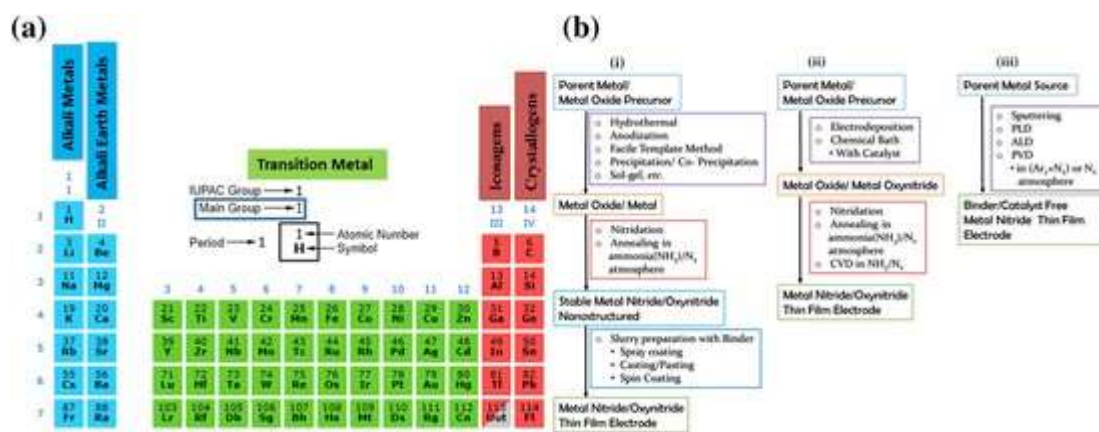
(a)

Alkali Metals

Alkali Earth Metals

Transition Metal

Icosagens

Crystallogens

1
I

2
II

13
III

14
IV

IUPAC Group → 1
Main Group → I
Period → 1

1 ← Atomic Number
H ← Symbol

1 | 1 H
2 | 3 Li | 4 Be | 5 B | 6 C
3 | 11 Na | 12 Mg | 13 Al | 14 Si

3 4 5 6 7 8 9 10 11 12

4 | 19 K | 20 Ca | 21 Sc | 22 Ti | 23 V | 24 Cr | 25 Mn | 26 Fe | 27 Co | 28 Ni | 29 Cu | 30 Zn | 31 Ga | 32 Ge
5 | 37 Rb | 38 Sr | 39 Y | 40 Zr | 41 Nb | 42 Mo | 43 Tc | 44 Ru | 45 Rh | 46 Pd | 47 Ag | 48 Cd | 49 In | 50 Sn
6 | 55 Cs | 56 Ba | 71 Lu | 72 Hf | 73 Ta | 74 W | 75 Re | 76 Os | 77 Ir | 78 Pt | 79 Au | 80 Hg | 81 Tl | 82 Pb
7 | 87 Fr | 88 Ra | 103 Lr | 104 Rf | 105 Db | 106 Sg | 107 Bh | 108 Hs | 109 Mt | 110 Ds | 111 Rg | 112 Cn | 113 Nht | 114 Fl

(b)

(i)

Porent Metal/ Metal Oxide Precursor

- Hydrothermal
- Anodization
- Facile Template Method
- Precipitation/ Co- Precipitation
- Sol-gel, etc.

Metal Oxide/ Metal

- Nitridation
- Annealing in ammonia($NH_3$)/$N_2$ atmosphere

Stable Metal Nitride/Oxynitride Nanostructured

- Slurry preparation with Binder
 • Spray coating
 • Casting/Pasting
 • Spin Coating

Metal Nitride/Oxynitride Thin Film Electrode

(ii)

Porent Metal/ Metal Oxide Precursor

- Electrodeposition
- Chemical Bath
 • With Catalyst

Metal Oxide/ Metal Oxynitride

- Nitridation
- Annealing in ammonia($NH_3$)/$N_2$ atmosphere
- CVD in $NH_3$/$N_2$

Metal Nitride/Oxynitride Thin Film Electrode

(iii)

Porent Metal Source

- Sputtering
- PLD
- ALD
- PVD
 • in ($Ar_2$+$N_2$) or $N_2$ atmosphere

Binder/Catalyst Free Metal Nitride Thin Film Electrode